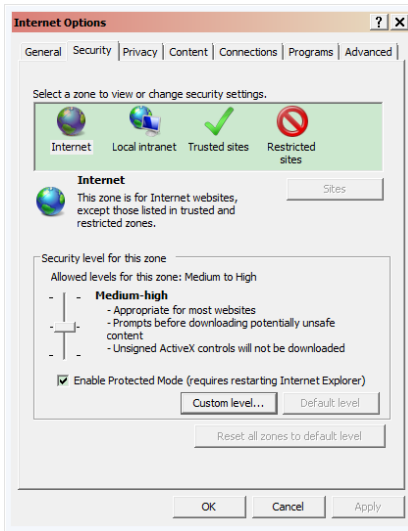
Internet Options

?
X

General
Security
Privacy
Content
Connections
Programs
Advanced

Select a zone to view or change security settings.

Internet
Local intranet
Trusted sites
Restricted sites

Internet
This zone is for Internet websites, except those listed in trusted and restricted zones.

Sites

Security level for this zone
Allowed levels for this zone: Medium to High

Medium-high
- Appropriate for most websites
- Prompts before downloading potentially unsafe content
- Unsigned ActiveX controls will not be downloaded

Enable Protected Mode (requires restarting Internet Explorer)

Custom level...
Default level

Reset all zones to default level

OK
Cancel
Apply